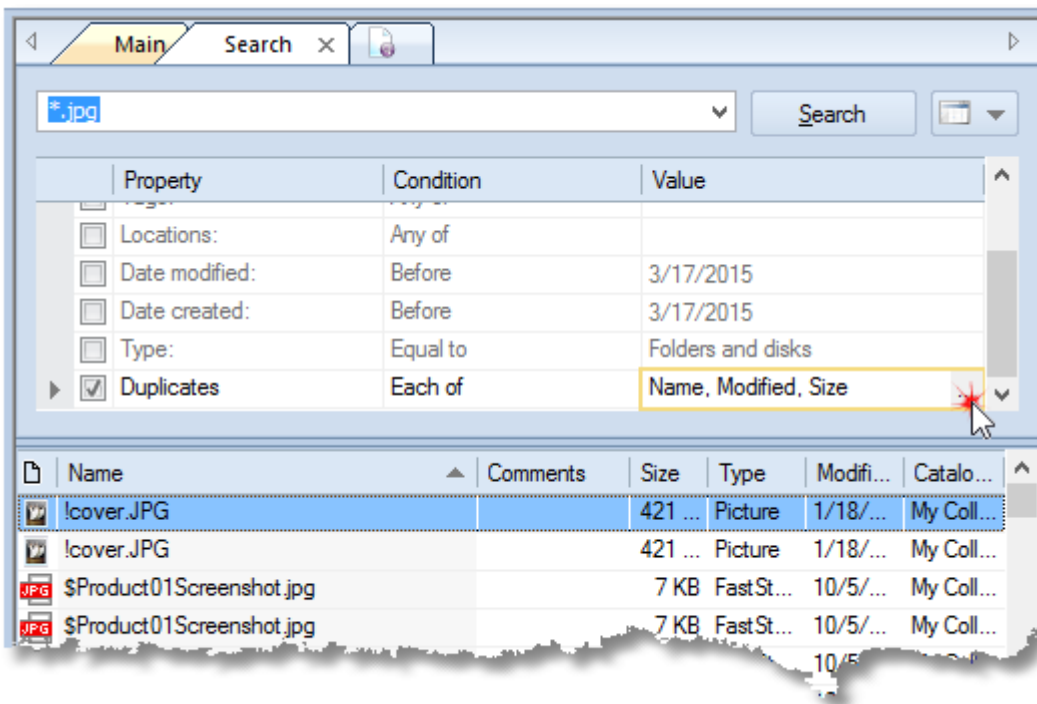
Main | Search ×

*.jpg

Search

| | Property | Condition | Value |
|---|---|---|---|
| | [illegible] | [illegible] | |
| | Locations: | Any of | |
| | Date modified: | Before | 3/17/2015 |
| | Date created: | Before | 3/17/2015 |
| | Type: | Equal to | Folders and disks |
| | Duplicates | Each of | Name, Modified, Size |

| Name | Comments | Size | Type | Modifi... | Catalo... |
|---|---|---|---|---|---|
| !cover.JPG | | 421 ... | Picture | 1/18/... | My Coll... |
| !cover.JPG | | 421 ... | Picture | 1/18/... | My Coll... |
| JPG $Product01Screenshot.jpg | | 7 KB | FastSt... | 10/5/... | My Coll... |
| JPG $Product01Screenshot.jpg | | 7 KB | FastSt... | 10/5/... | My Coll... |
| | | | | 10/5 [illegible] | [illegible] |